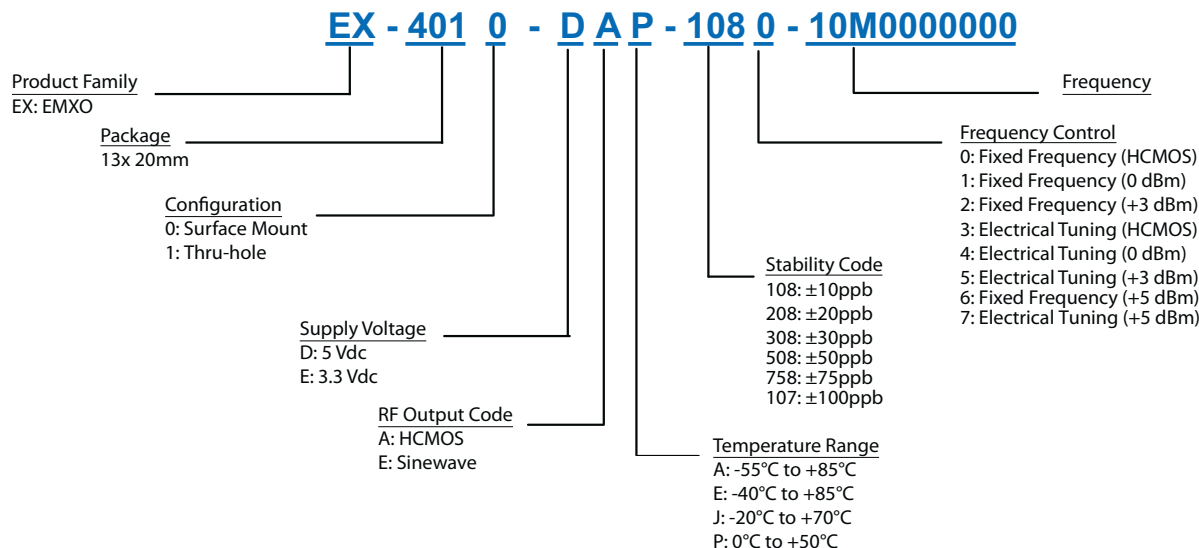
EX - 401 0 - D A P - 108 0 - 10M0000000

Product Family
EX: EMXO

Package
13x 20mm

Configuration
0: Surface Mount
1: Thru-hole

Supply Voltage
D: 5 Vdc
E: 3.3 Vdc

RF Output Code
A: HCMOS
E: Sinewave

Temperature Range
A: -55°C to +85°C
E: -40°C to +85°C
J: -20°C to +70°C
P: 0°C to +50°C

Stability Code
108: ±10ppb
208: ±20ppb
308: ±30ppb
508: ±50ppb
758: ±75ppb
107: ±100ppb

Frequency Control
0: Fixed Frequency (HCMOS)
1: Fixed Frequency (0 dBm)
2: Fixed Frequency (+3 dBm)
3: Electrical Tuning (HCMOS)
4: Electrical Tuning (0 dBm)
5: Electrical Tuning (+3 dBm)
6: Fixed Frequency (+5 dBm)
7: Electrical Tuning (+5 dBm)

Frequency